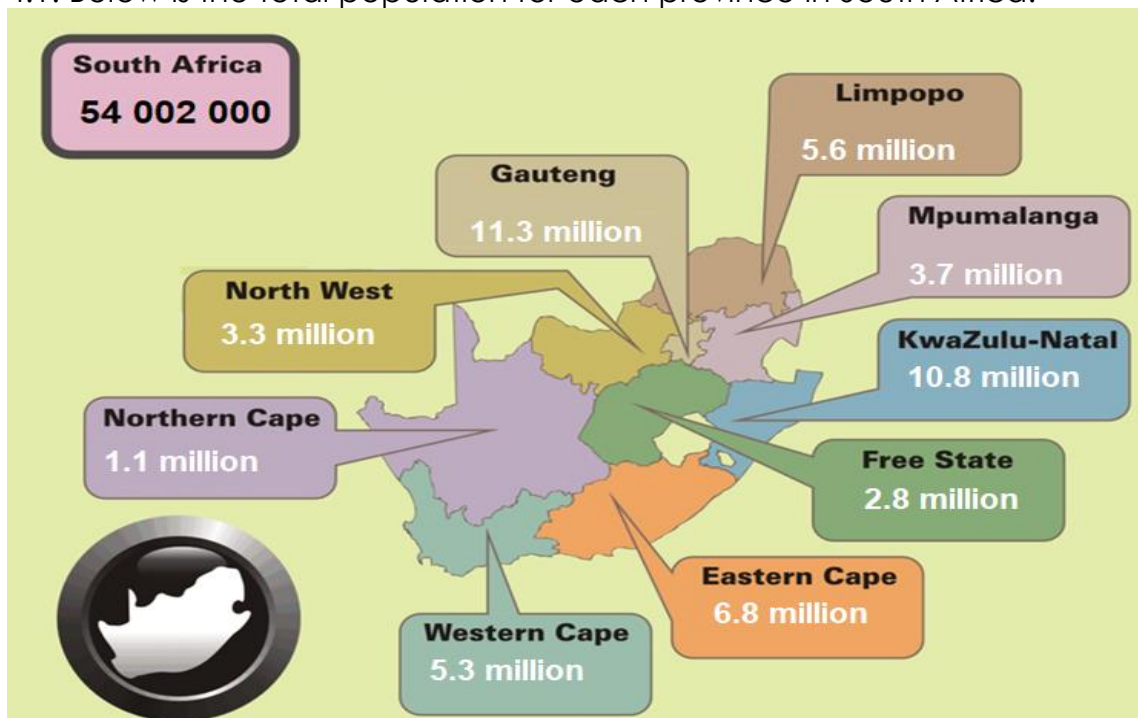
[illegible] Below is the total population for each province in South Africa.

South Africa
54 002 000

Limpopo
5.6 million

Gauteng
11.3 million

Mpumalanga
3.7 million

North West
3.3 million

KwaZulu-Natal
10.8 million

Northern Cape
1.1 million

Free State
2.8 million

Eastern Cape
6.8 million

Western Cape
5.3 million